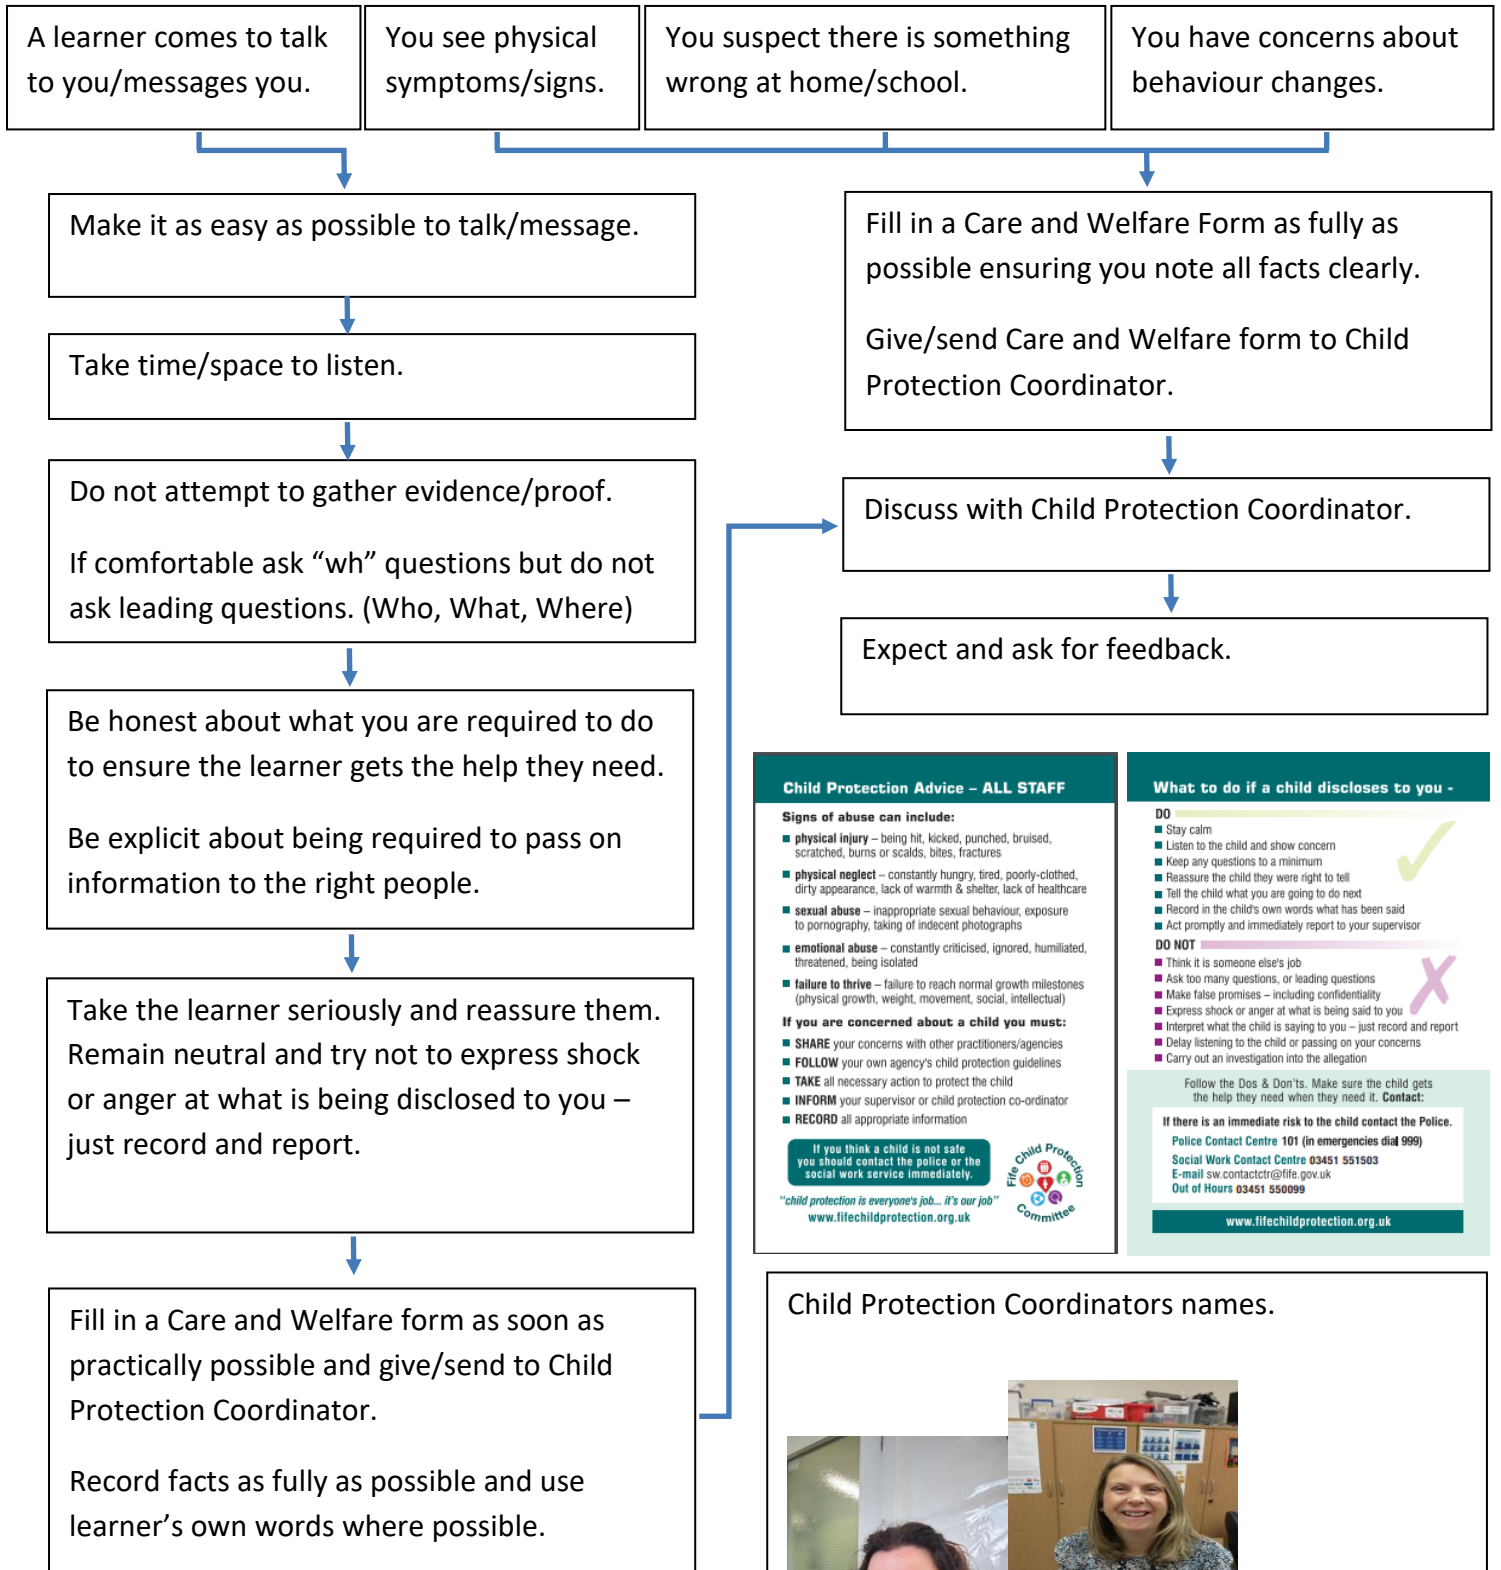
A learner comes to talk to you/messages you.

You see physical symptoms/signs.

You suspect there is something wrong at home/school.

You have concerns about behaviour changes.

Make it as easy as possible to talk/message.

Take time/space to listen.

Do not attempt to gather evidence/proof.

If comfortable ask “wh” questions but do not ask leading questions. (Who, What, Where)

Be honest about what you are required to do to ensure the learner gets the help they need.

Be explicit about being required to pass on information to the right people.

Take the learner seriously and reassure them. Remain neutral and try not to express shock or anger at what is being disclosed to you – just record and report.

Fill in a Care and Welfare form as soon as practically possible and give/send to Child Protection Coordinator.

Record facts as fully as possible and use learner’s own words where possible.

Fill in a Care and Welfare Form as fully as possible ensuring you note all facts clearly.

Give/send Care and Welfare form to Child Protection Coordinator.

Discuss with Child Protection Coordinator.

Expect and ask for feedback.

Child Protection Advice – ALL STAFF

Signs of abuse can include:
physical injury – being hit, kicked, punched, bruised, scratched, burns or scalds, bites, fractures
physical neglect – constantly hungry, tired, poorly-clothed, dirty appearance, lack of warmth & shelter, lack of healthcare
sexual abuse – inappropriate sexual behaviour, exposure to pornography, taking of indecent photographs
emotional abuse – constantly criticised, ignored, humiliated, threatened, being isolated
failure to thrive – failure to reach normal growth milestones (physical growth, weight, movement, social, intellectual)

If you are concerned about a child you must:
SHARE your concerns with other practitioners/agencies
FOLLOW your own agency's child protection guidelines
TAKE all necessary action to protect the child
INFORM your supervisor or child protection co-ordinator
RECORD all appropriate information

If you think a child is not safe you should contact the police or the social work service immediately.

"child protection is everyone's job... it's our job"
www.fifechildprotection.org.uk

Fife Child Protection Committee

What to do if a child discloses to you -

DO
Stay calm
Listen to the child and show concern
Keep any questions to a minimum
Reassure the child they were right to tell
Tell the child what you are going to do next
Record in the child's own words what has been said
Act promptly and immediately report to your supervisor

DO NOT
Think it is someone else's job
Ask too many questions, or leading questions
Make false promises – including confidentiality
Express shock or anger at what is being said to you
Interpret what the child is saying to you – just record and report
Delay listening to the child or passing on your concerns
Carry out an investigation into the allegation

Follow the Dos & Don'ts. Make sure the child gets the help they need when they need it. Contact:

If there is an immediate risk to the child contact the Police.
Police Contact Centre 101 (in emergencies dial 999)
Social Work Contact Centre 03451 551503
E-mail sw.contactctr@fife.gov.uk
Out of Hours 03451 550099

www.fifechildprotection.org.uk

Child Protection Coordinators names.